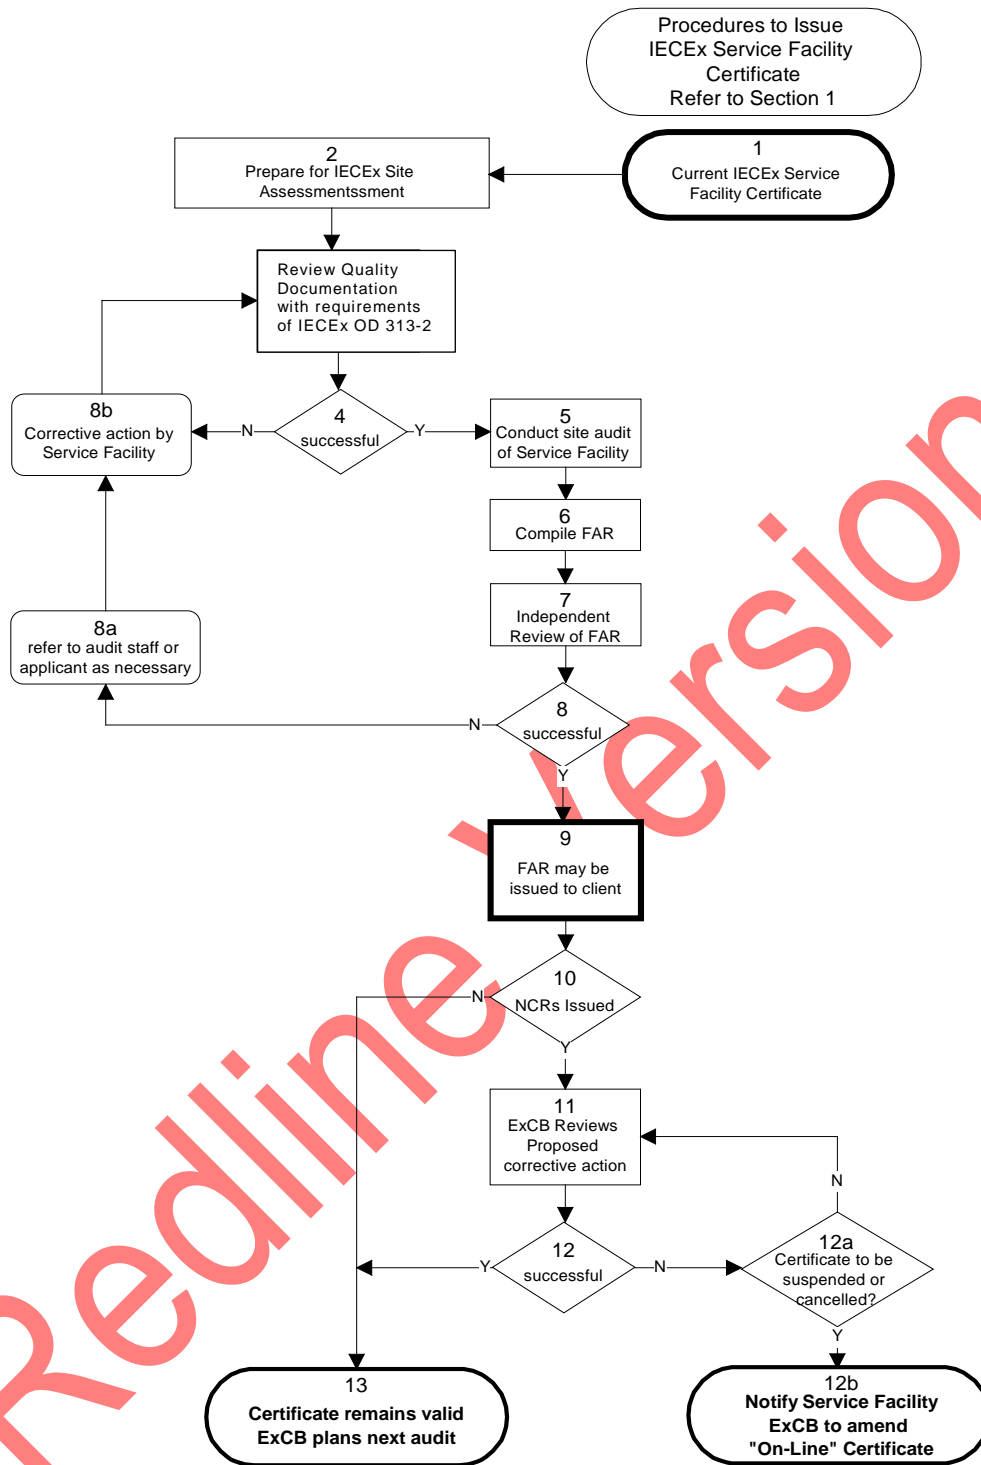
Procedures to Issue IECEx Service Facility Certificate Refer to Section 1

1
Current IECEx Service Facility Certificate

2
Prepare for IECEx Site Assessmentssment

Review Quality Documentation with requirements of IECEx OD 313-2

4
successful

N

Y

8b
Corrective action by Service Facility

5
Conduct site audit of Service Facility

6
Compile FAR

7
Independent Review of FAR

8a
refer to audit staff or applicant as necessary

8
successful

N

Y

9
FAR may be issued to client

10
NCRs Issued

N

Y

11
ExCB Reviews Proposed corrective action

N

12
successful

Y

N

12a
Certificate to be suspended or cancelled?

Y

13
Certificate remains valid
ExCB plans next audit

12b
Notify Service Facility
ExCB to amend
"On-Line" Certificate

Redline Version